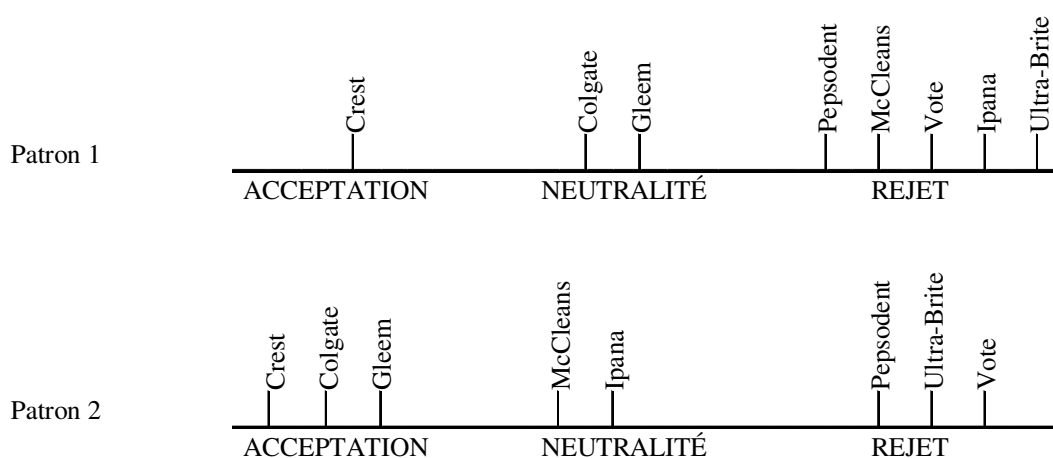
Patron 1

Crest
Colgate
Gleem
Pepsodent
McCleans
Vote
Ipana
Ultra-Brite

ACCEPTATION NEUTRALITÉ REJET

Patron 2

Crest
Colgate
Gleem
McCleans
Ipana
Pepsodent
Ultra-Brite
Vote

ACCEPTATION NEUTRALITÉ REJET